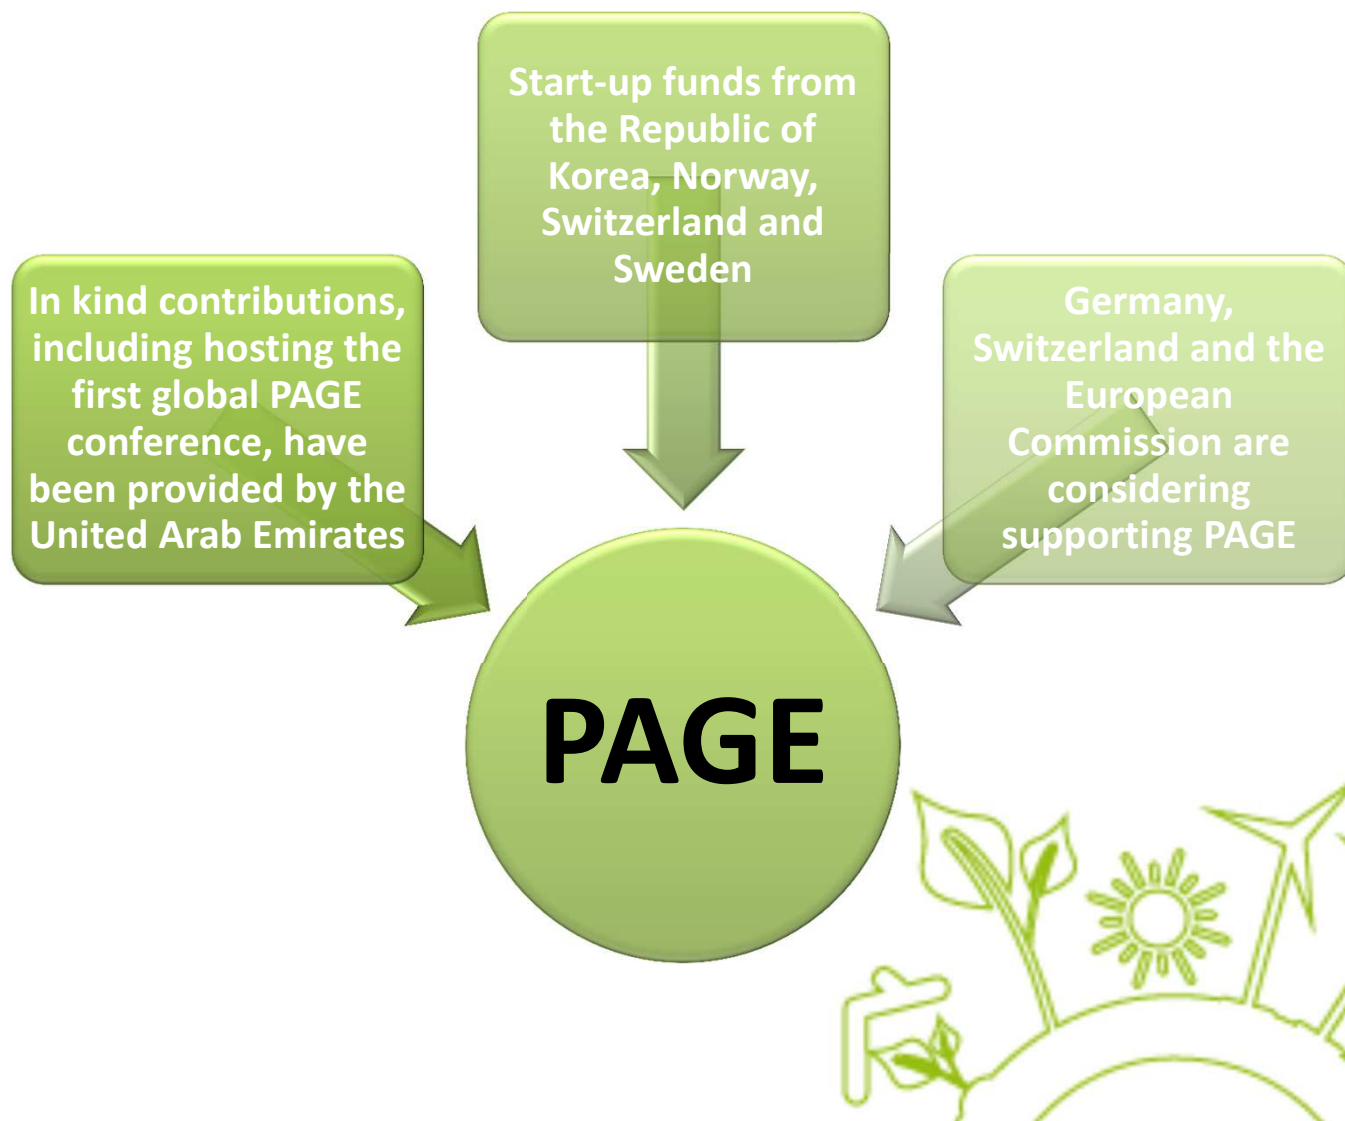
Start-up funds from the Republic of Korea, Norway, Switzerland and Sweden

In kind contributions, including hosting the first global PAGE conference, have been provided by the United Arab Emirates

Germany, Switzerland and the European Commission are considering supporting PAGE

PAGE